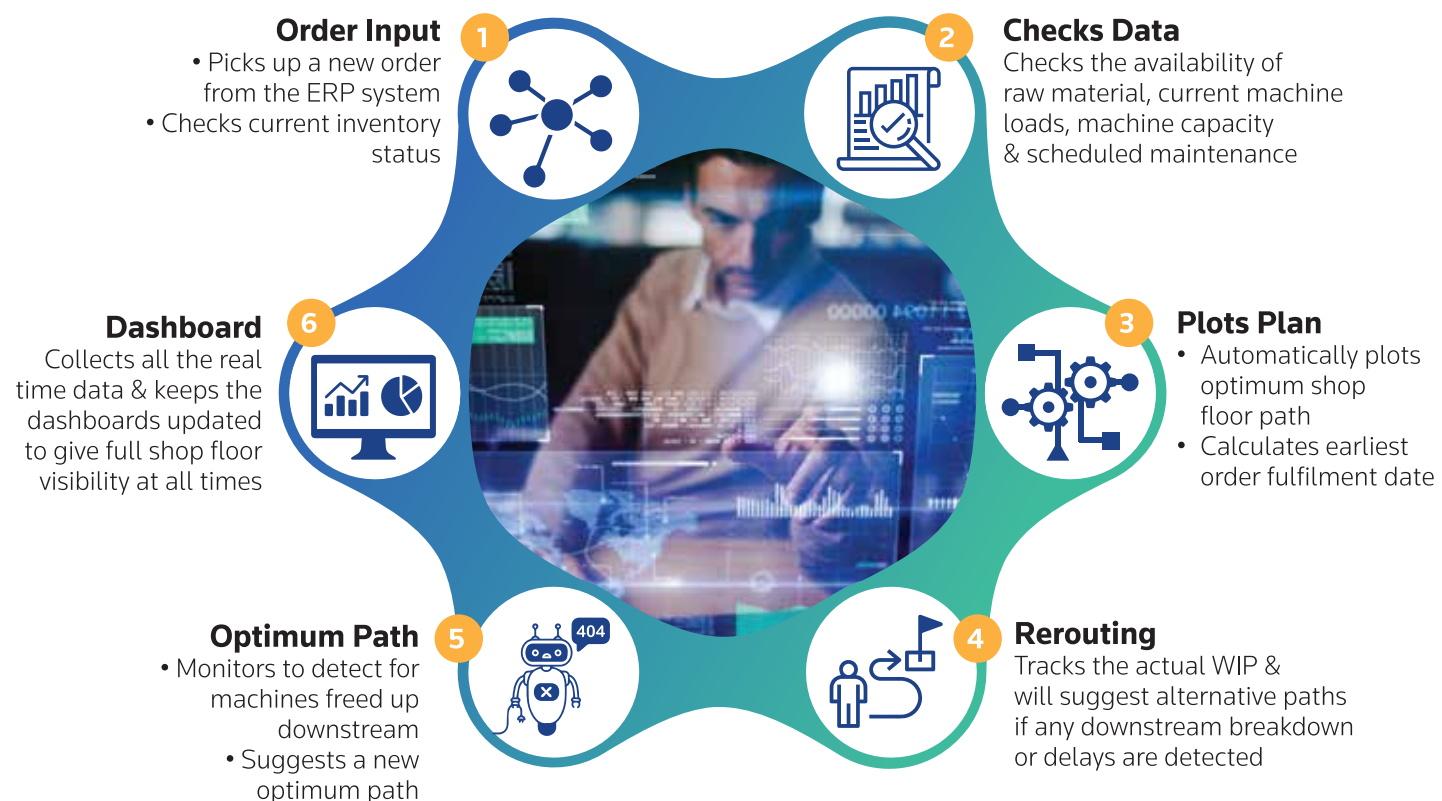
Order Input
1
• Picks up a new order from the ERP system
• Checks current inventory status

2
Checks Data
Checks the availability of raw material, current machine loads, machine capacity & scheduled maintenance

Dashboard
6
Collects all the real time data & keeps the dashboards updated to give full shop floor visibility at all times

3
Plots Plan
• Automatically plots optimum shop floor path
• Calculates earliest order fulfilment date

Optimum Path
5
• Monitors to detect for machines freed up downstream
• Suggests a new optimum path

404

4
Rerouting
Tracks the actual WIP & will suggest alternative paths if any downstream breakdown or delays are detected